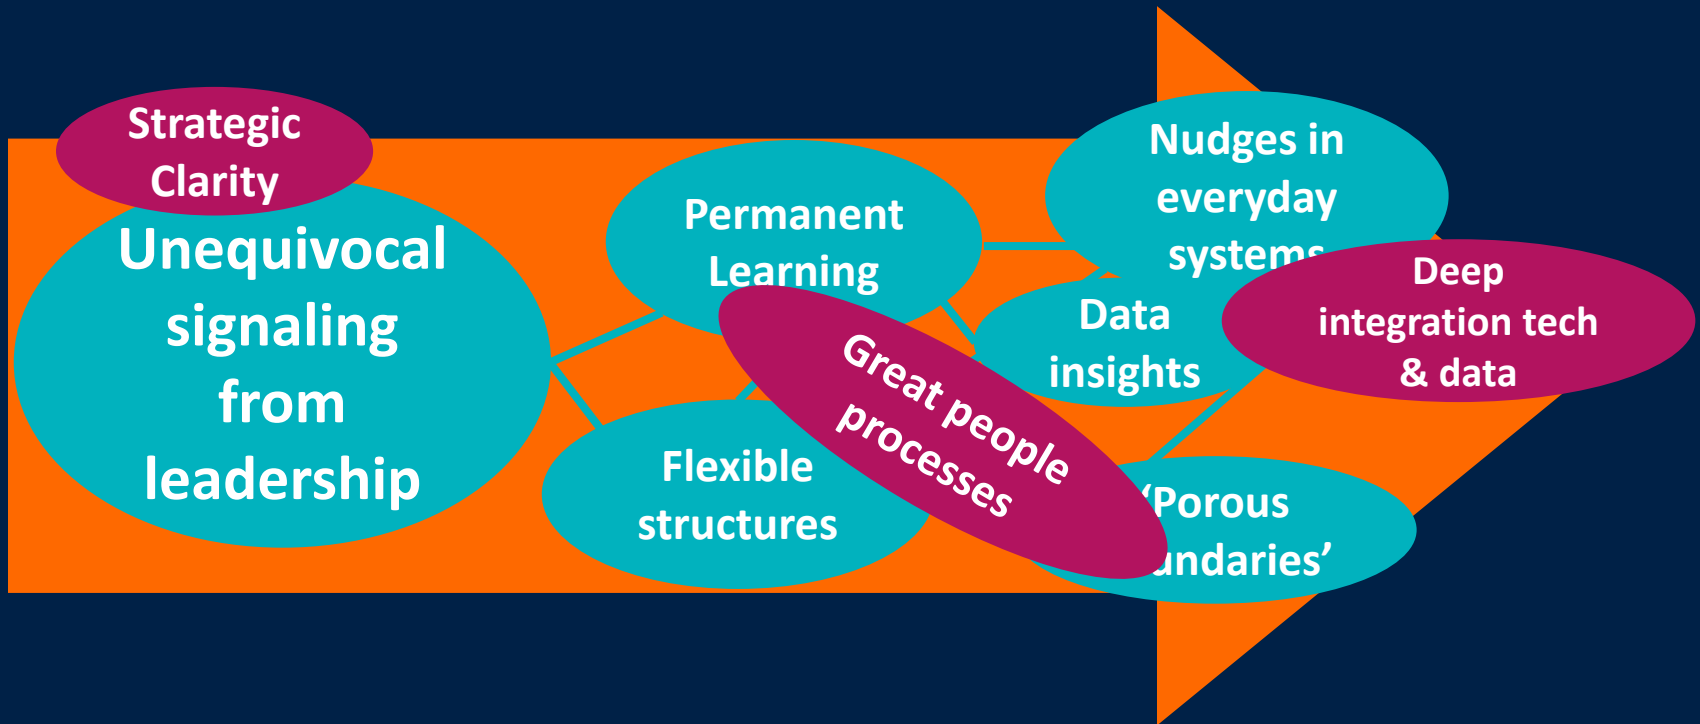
Strategic Clarity

Unequivocal signaling from leadership

Permanent Learning

Flexible structures

Great people processes

Nudges in everyday systems

Data insights

Deep integration tech & data

'Porous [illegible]ndaries'